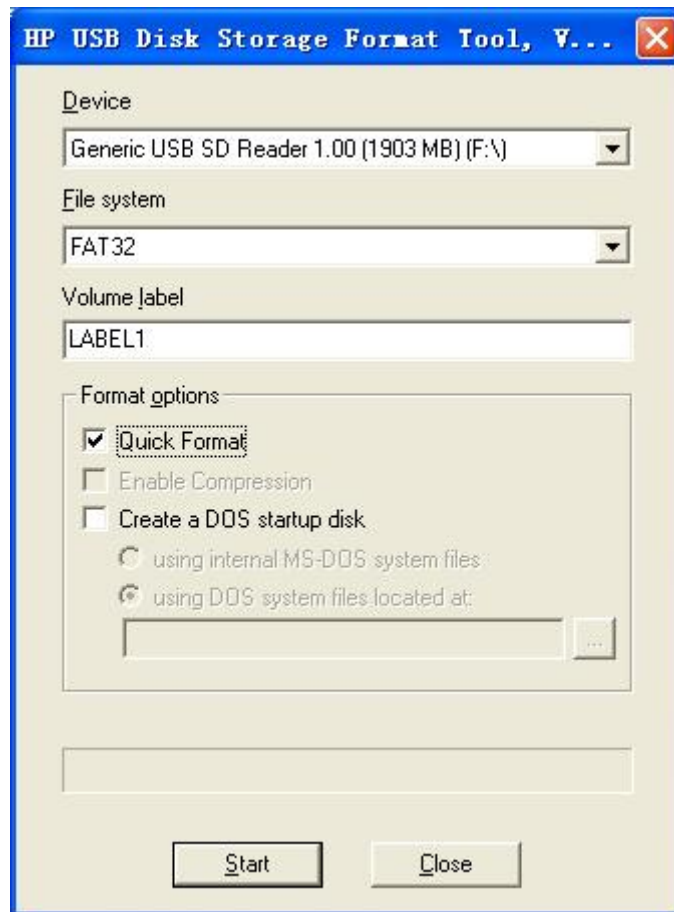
HP USB Disk Storage Format Tool, V...

Device

Generic USB SD Reader 1.00 (1903 MB) (F:\)

File system

FAT32

Volume label

LABEL1

Format options

Quick Format

Enable Compression

Create a DOS startup disk

using internal MS-DOS system files

using DOS system files located at:

...

Start

Close